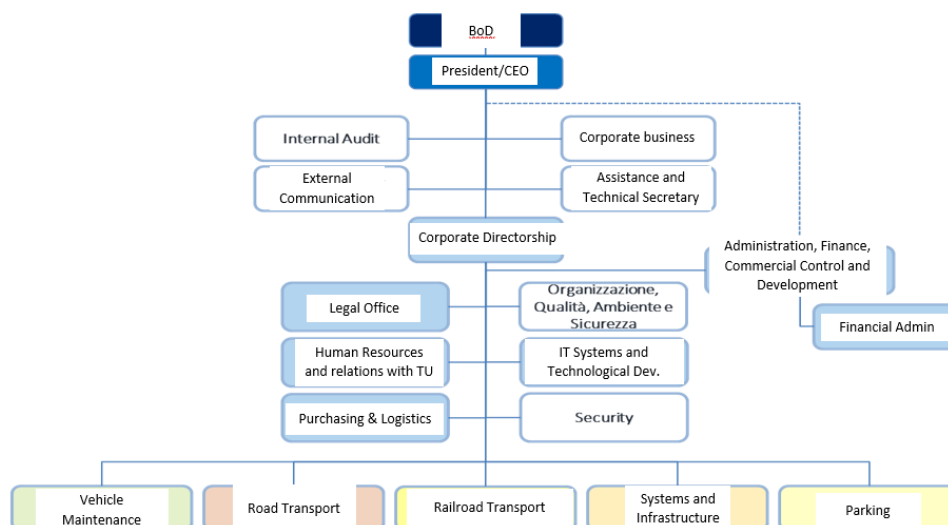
BoD

President/CEO

Internal Audit

Corporate business

External Communication

Assistance and Technical Secretary

Corporate Directorship

Administration, Finance, Commercial Control and Development

Financial Admin

Legal Office

Organizzazione, Qualità, Ambiente e Sicurezza

Human Resources and relations with TU

IT Systems and Technological Dev.

Purchasing & Logistics

Security

Vehicle Maintenance

Road Transport

Railroad Transport

Systems and Infrastructure

Parking